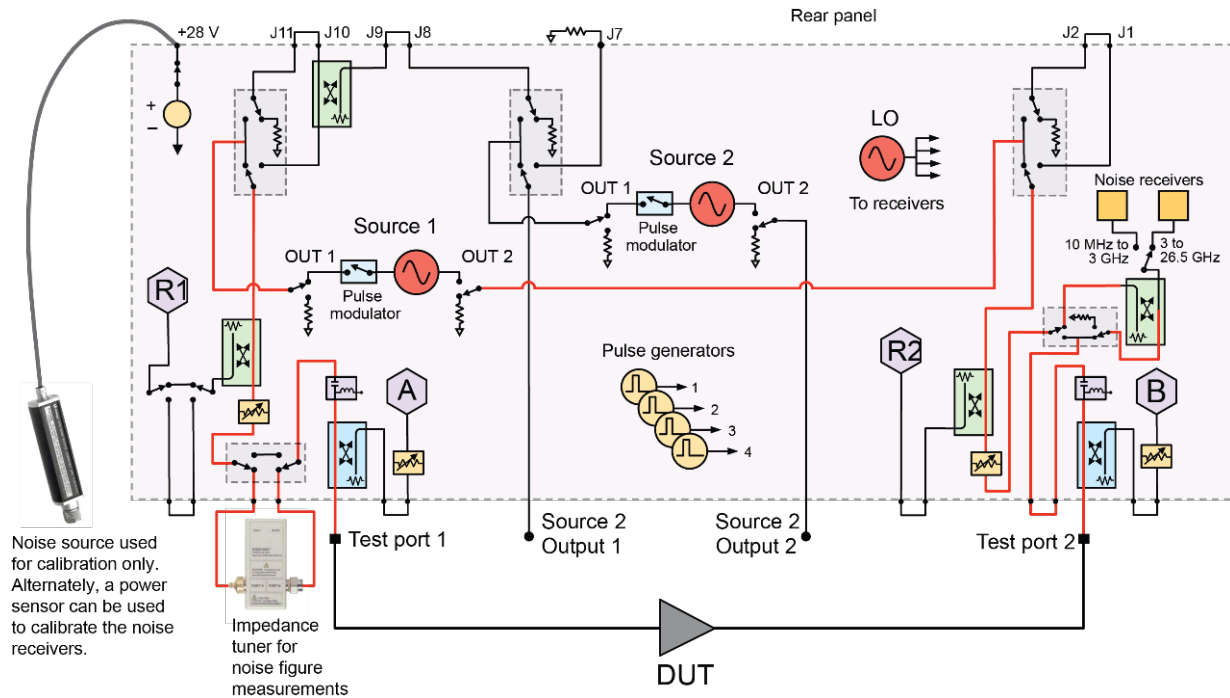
Rear panel

+28 V

J11 J10 J9 J8

J7

J2 J1

+
−

LO

To receivers

Source 2

OUT 1

Pulse modulator

OUT 2

Noise receivers

10 MHz to 3 GHz

3 to 26.5 GHz

Source 1

OUT 1

Pulse modulator

OUT 2

R1

R2

Pulse generators

1
2
3
4

A

B

Noise source used for calibration only. Alternately, a power sensor can be used to calibrate the noise receivers.

Test port 1

Source 2 Output 1

Source 2 Output 2

Test port 2

Impedance tuner for noise figure measurements

DUT